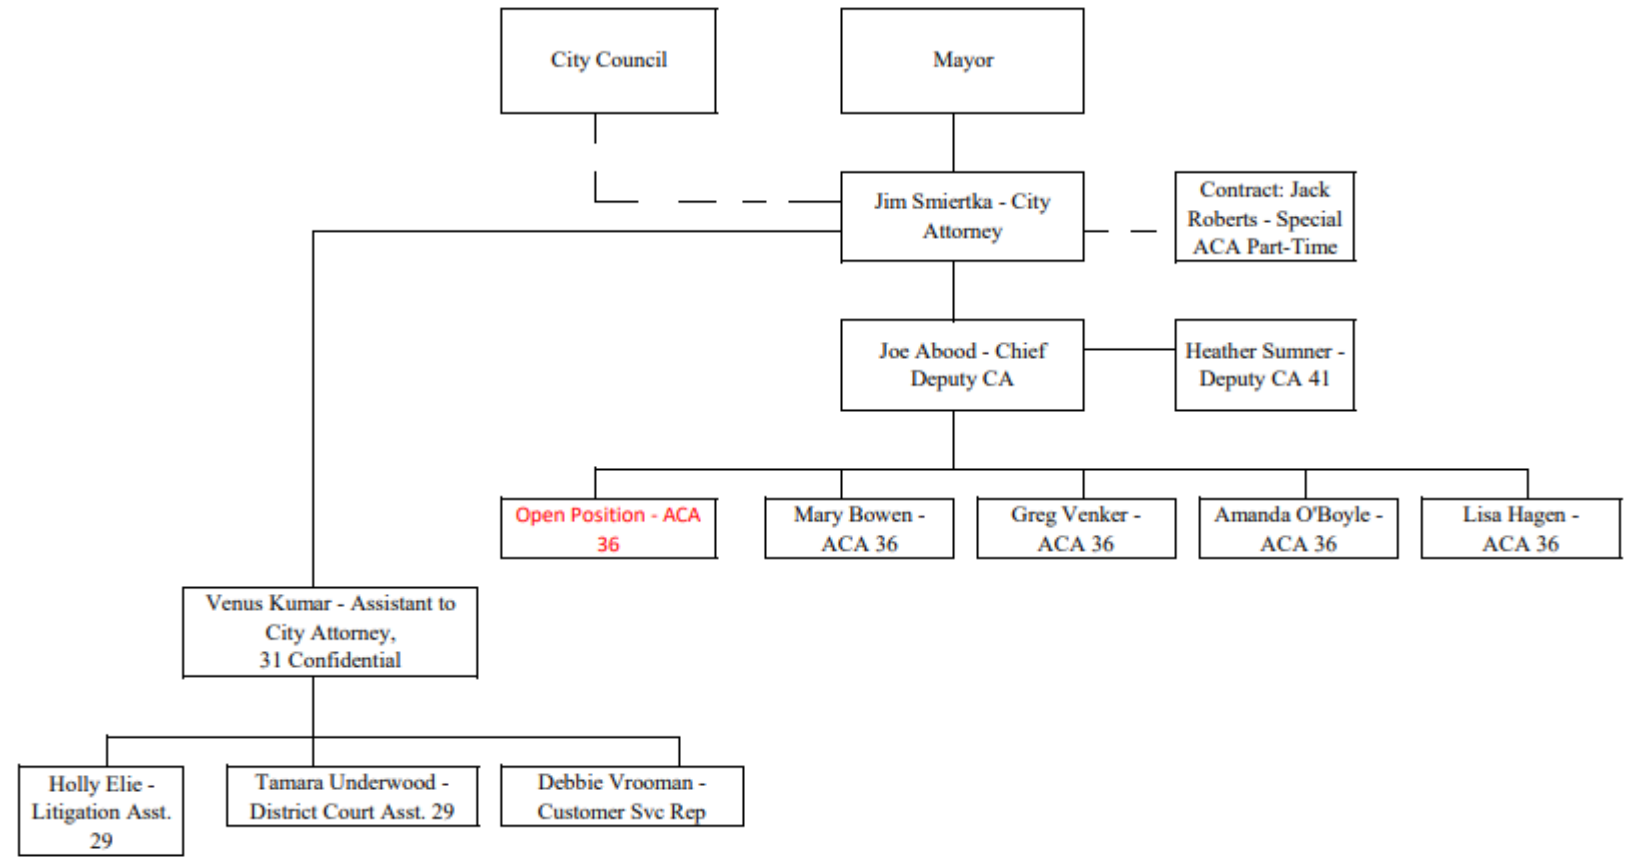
City Council

Mayor

Jim Smiertka - City Attorney

Contract: Jack Roberts - Special ACA Part-Time

Joe Abood - Chief Deputy CA

Heather Sumner - Deputy CA 41

Open Position - ACA 36

Mary Bowen - ACA 36

Greg Venker - ACA 36

Amanda O'Boyle - ACA 36

Lisa Hagen - ACA 36

Venus Kumar - Assistant to City Attorney, 31 Confidential

Holly Elie - Litigation Asst. 29

Tamara Underwood - District Court Asst. 29

Debbie Vrooman - Customer Svc Rep